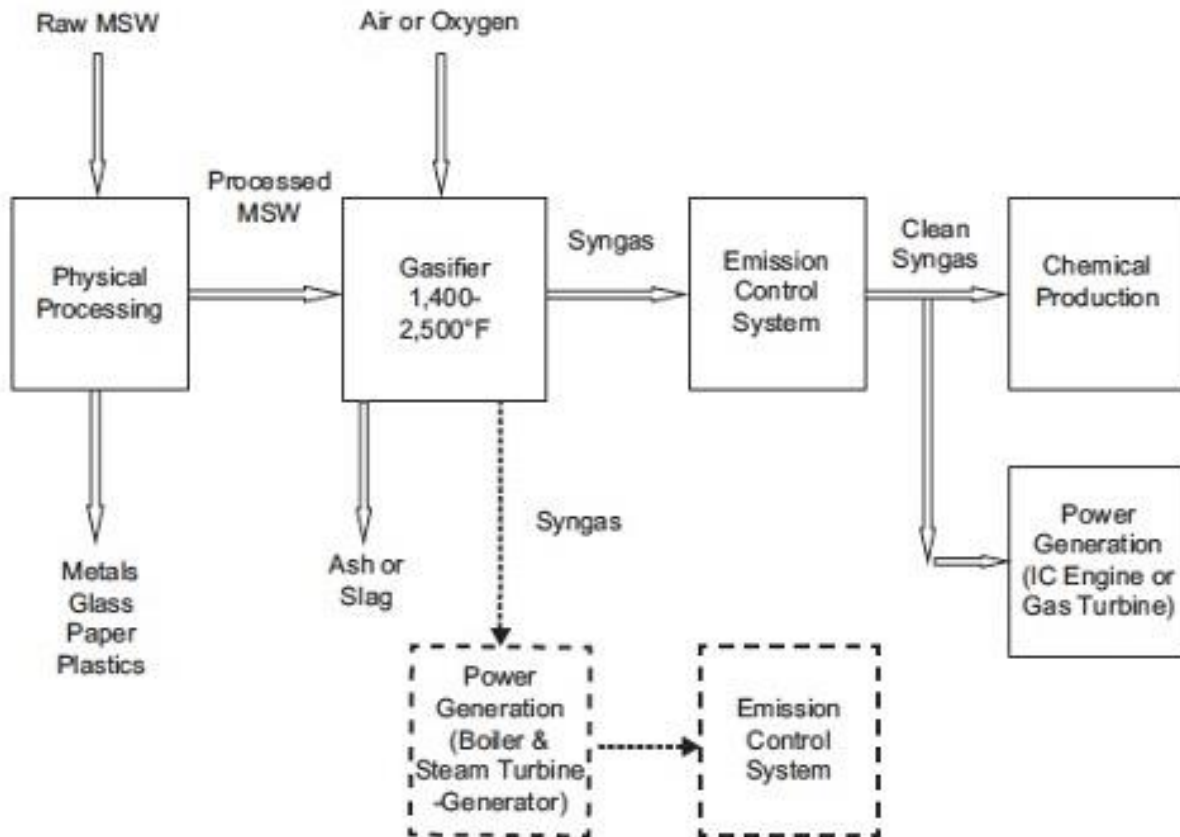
Raw MSW

Air or Oxygen

Processed MSW

Physical Processing

Gasifier 1,400-2,500°F

Syngas

Emission Control System

Clean Syngas

Chemical Production

Metals Glass Paper Plastics

Ash or Slag

Syngas

Power Generation (IC Engine or Gas Turbine)

Power Generation (Boiler & Steam Turbine -Generator)

Emission Control System